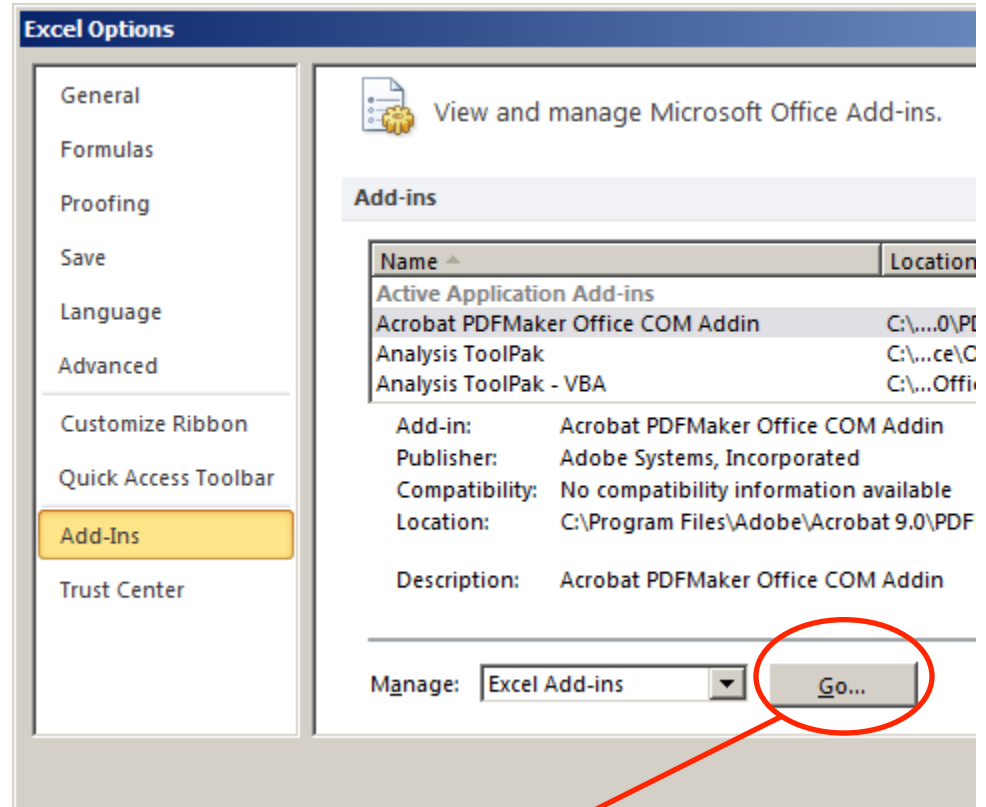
Excel Options

General
Formulas
Proofing
Save
Language
Advanced
Customize Ribbon
Quick Access Toolbar
Add-Ins
Trust Center

View and manage Microsoft Office Add-ins.

Add-ins

| Name | Location |
|---|---|
| Active Application Add-ins | |
| Acrobat PDFMaker Office COM Addin | C:\....0\PD |
| Analysis ToolPak | C:\...ce\O |
| Analysis ToolPak - VBA | C:\...Offic |

Add-in: Acrobat PDFMaker Office COM Addin
Publisher: Adobe Systems, Incorporated
Compatibility: No compatibility information available
Location: C:\Program Files\Adobe\Acrobat 9.0\PDF

Description: Acrobat PDFMaker Office COM Addin

Manage: Excel Add-ins
Go...